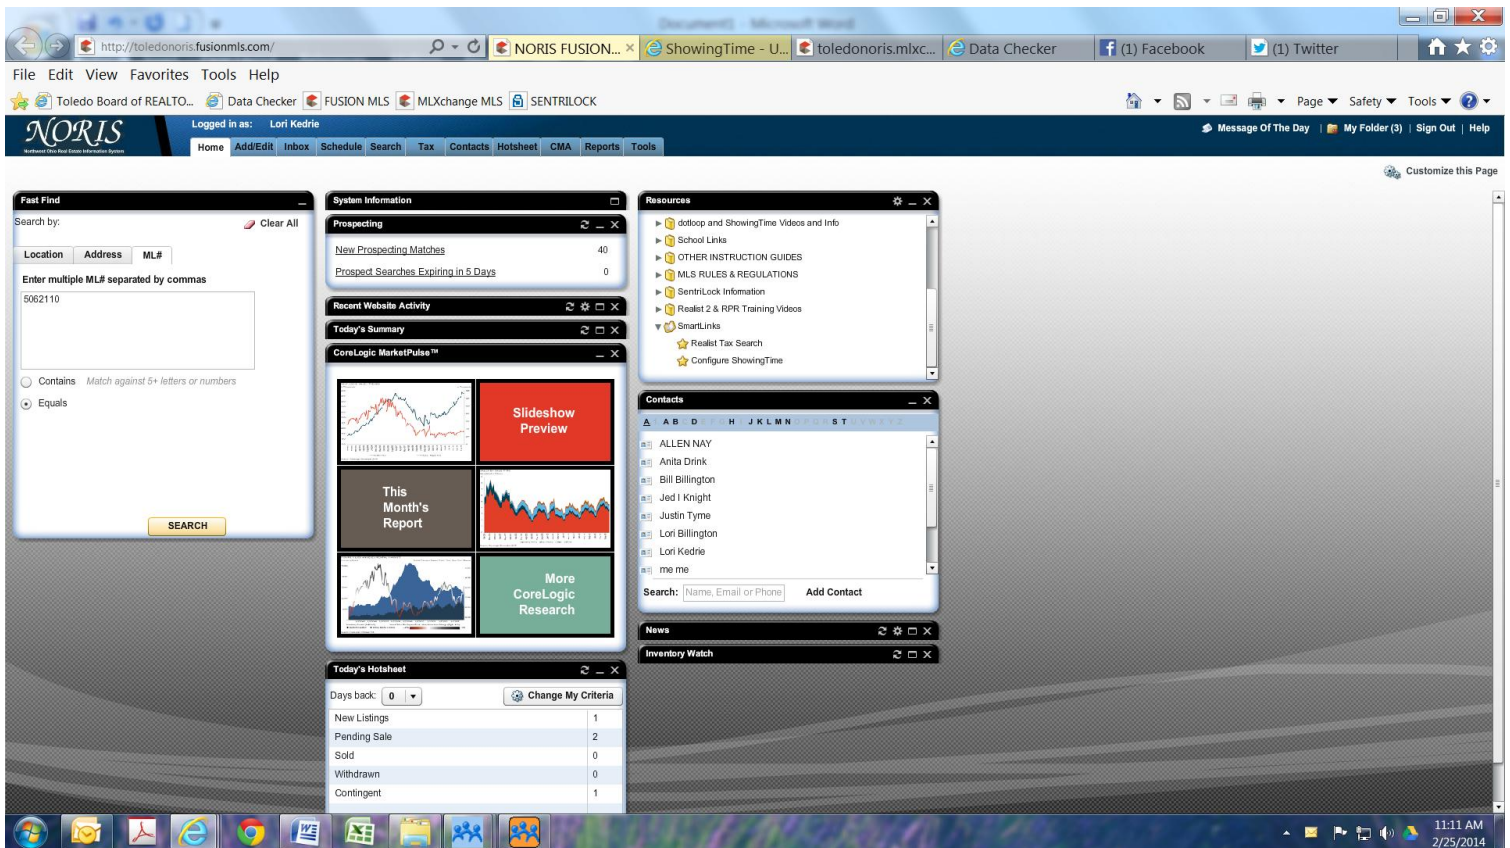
Document1 - Microsoft Word

http://toledonoris.fusionmls.com/

NORIS FUSION...

ShowingTime - U...

toledonoris.mlxc...

Data Checker

(1) Facebook

(1) Twitter

File Edit View Favorites Tools Help

Toledo Board of REALTO... Data Checker FUSION MLS MLXchange MLS SENTRILOCK

Page ▾ Safety ▾ Tools ▾

NORIS

Northwest Ohio Real Estate Information System

Logged in as: Lori Kedrie

Home Add/Edit Inbox Schedule Search Tax Contacts Hotsheet CMA Reports Tools

Message Of The Day | My Folder (3) | Sign Out | Help

Customize this Page

Fast Find

Search by:

Clear All

Location Address ML#

Enter multiple ML# separated by commas

5062110

Contains Match against 5+ letters or numbers

Equals

SEARCH

System Information

Prospecting

| | |
|---|---|
| New Prospecting Matches | 40 |
| Prospect Searches Expiring in 5 Days | 0 |

Recent Website Activity

Today's Summary

CoreLogic MarketPulse™

Slideshow Preview

This Month's Report

More CoreLogic Research

Today's Hotsheet

Days back: 0

Change My Criteria

| | |
|---|---|
| New Listings | 1 |
| Pending Sale | 2 |
| Sold | 0 |
| Withdrawn | 0 |
| Contingent | 1 |

Resources

dotloop and ShowingTime Videos and Info
School Links
OTHER INSTRUCTION GUIDES
MLS RULES & REGULATIONS
SentriLock Information
Realist 2 & RPR Training Videos
SmartLinks
Realist Tax Search
Configure ShowingTime

Contacts

A B D H J K L M N S T

ALLEN NAY
Anita Drink
Bill Billington
Jed I Knight
Justin Tyme
Lori Billington
Lori Kedrie
me me

Search: Name, Email or Phone

Add Contact

News

Inventory Watch

11:11 AM
2/25/2014